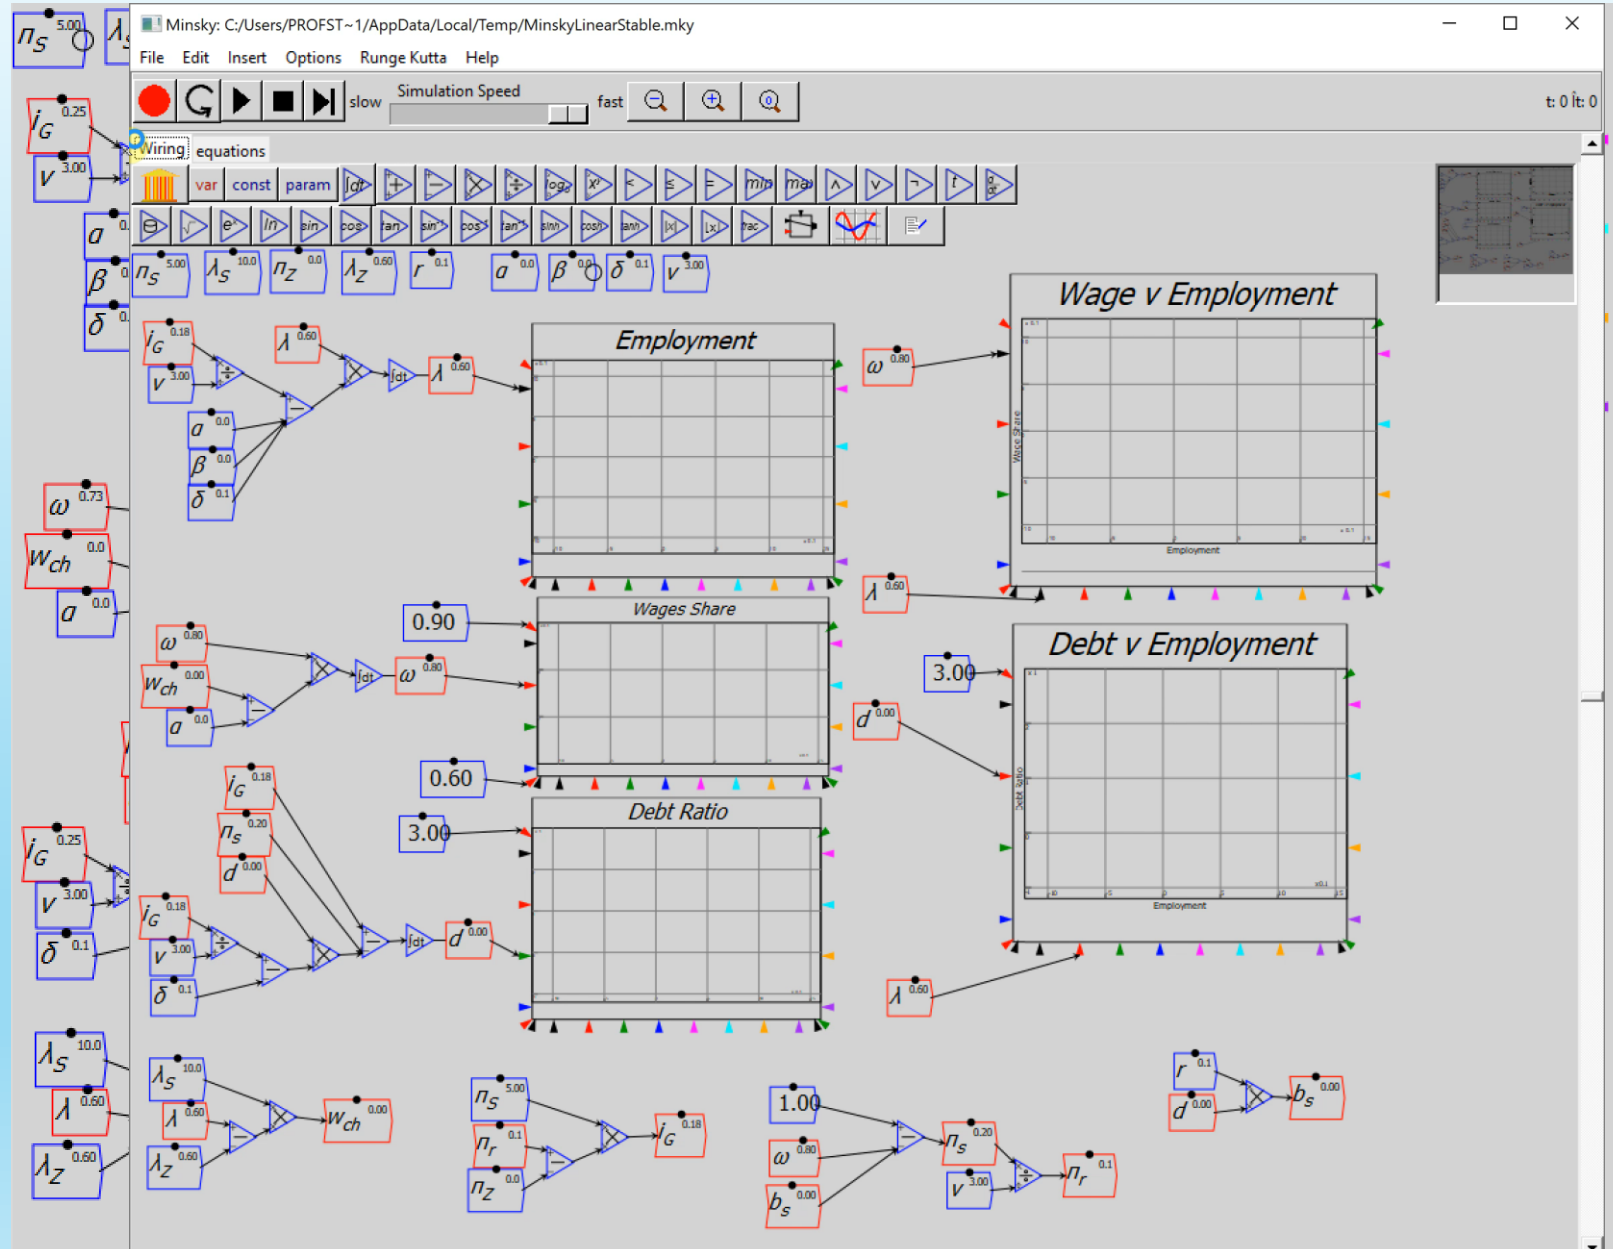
Minsky: C:/Users/PROFST~1/AppData/Local/Temp/MinskyLinearStable.mky

File Edit Insert Options Runge Kutta Help

slow Simulation Speed fast

t: 0 Δt: 0

Wiring equations

var const param

$n_S$ 5.00 $\lambda_S$ 10.0 $n_Z$ 0.0 $\lambda_Z$ 0.60 $r$ 0.1 $a$ 0.0 $\beta$ 0.0 $\delta$ 0.1 $v$ 3.00

$n_S$ 5.00

$i_G$ 0.25
$v$ 3.00
$a$ 0.
$\beta$ 0.
$\delta$ 0.

$i_G$ 0.18
$v$ 3.00
$\lambda$ 0.60
$\lambda$ 0.60
$a$ 0.0
$\beta$ 0.0
$\delta$ 0.1

Employment

Wage v Employment

$\omega$ 0.80

Employment

$\omega$ 0.73
$W_{ch}$ 0.0
$a$ 0.0

$\lambda$ 0.60

0.90

Wages Share

$\omega$ 0.80
$W_{ch}$ 0.00
$a$ 0.0
$\omega$ 0.80

Debt v Employment

3.00

$d$ 0.00

0.60

$i_G$ 0.18
$n_S$ 0.20
$d$ 0.00

3.00

Debt Ratio

$i_G$ 0.25
$v$ 3.00
$\delta$ 0.1

$i_G$ 0.18
$v$ 3.00
$\delta$ 0.1
$d$ 0.00

Employment

$\lambda$ 0.60

$\lambda_S$ 10.0
$\lambda$ 0.60
$\lambda_Z$ 0.60

$\lambda_S$ 10.0
$\lambda$ 0.60
$\lambda_Z$ 0.60
$W_{ch}$ 0.00

$n_S$ 5.00
$n_r$ 0.1
$n_Z$ 0.0
$i_G$ 0.18

1.00
$\omega$ 0.80
$b_S$ 0.00
$n_S$ 0.20
$v$ 3.00
$n_r$ 0.1

$r$ 0.1
$d$ 0.00
$b_S$ 0.00